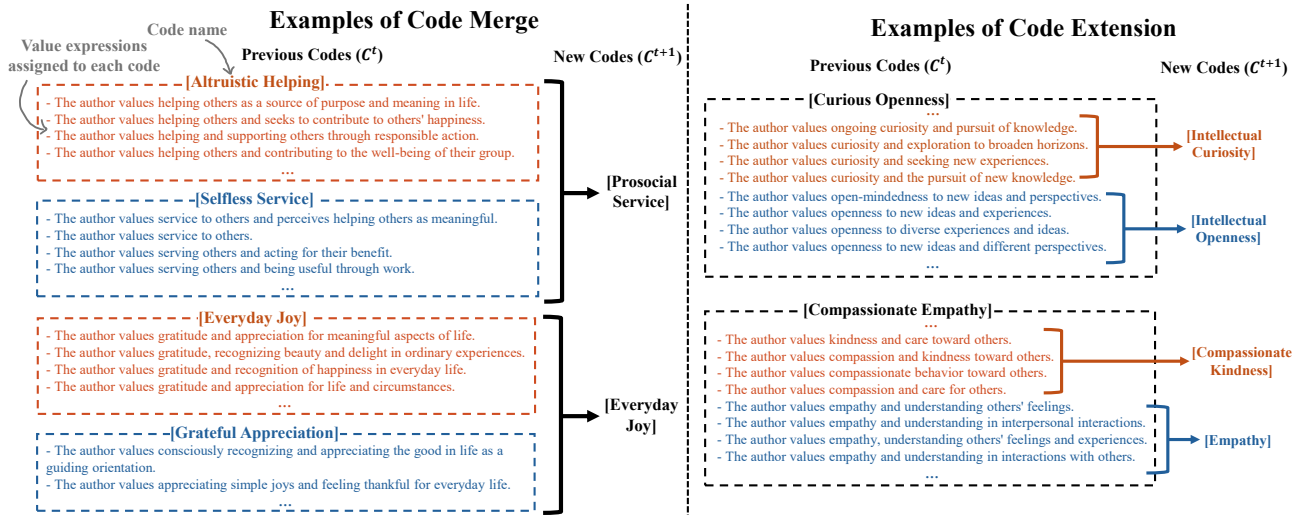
Examples of Code Merge

Code name

Value expressions assigned to each code

Previous Codes ($C^t$)

New Codes ($C^{t+1}$)

[Altruistic Helping]

- The author values helping others as a source of purpose and meaning in life.
- The author values helping others and seeks to contribute to others' happiness.
- The author values helping and supporting others through responsible action.
- The author values helping others and contributing to the well-being of their group.
...

[Selfless Service]

- The author values service to others and perceives helping others as meaningful.
- The author values service to others.
- The author values serving others and acting for their benefit.
- The author values serving others and being useful through work.
...

[Prosocial Service]

[Everyday Joy]

- The author values gratitude and appreciation for meaningful aspects of life.
- The author values gratitude, recognizing beauty and delight in ordinary experiences.
- The author values gratitude and recognition of happiness in everyday life.
- The author values gratitude and appreciation for life and circumstances.
...

[Grateful Appreciation]

- The author values consciously recognizing and appreciating the good in life as a guiding orientation.
- The author values appreciating simple joys and feeling thankful for everyday life.
...

[Everyday Joy]

Examples of Code Extension

Previous Codes ($C^t$)

New Codes ($C^{t+1}$)

[Curious Openness]

...
- The author values ongoing curiosity and pursuit of knowledge.
- The author values curiosity and exploration to broaden horizons.
- The author values curiosity and seeking new experiences.
- The author values curiosity and the pursuit of new knowledge.
- The author values open-mindedness to new ideas and perspectives.
- The author values openness to new ideas and experiences.
- The author values openness to diverse experiences and ideas.
- The author values openness to new ideas and different perspectives.
...

[Intellectual Curiosity]

[Intellectual Openness]

[Compassionate Empathy]

...
- The author values kindness and care toward others.
- The author values compassion and kindness toward others.
- The author values compassionate behavior toward others.
- The author values compassion and care for others.
- The author values empathy and understanding others' feelings.
- The author values empathy and understanding in interpersonal interactions.
- The author values empathy, understanding others' feelings and experiences.
- The author values empathy and understanding in interactions with others.
...

[Compassionate Kindness]

[Empathy]